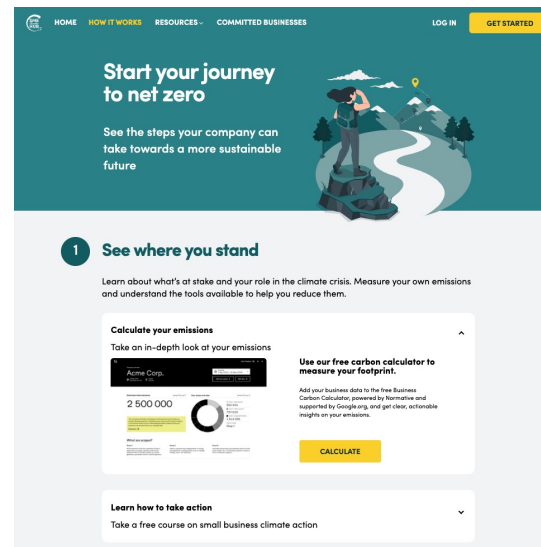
HOME HOW IT WORKS RESOURCES COMMITTED BUSINESSES LOG IN GET STARTED

Start your journey to net zero

See the steps your company can take towards a more sustainable future

1 See where you stand

Learn about what's at stake and your role in the climate crisis. Measure your own emissions and understand the tools available to help you reduce them.

Calculate your emissions

Take an in-depth look at your emissions

Acme Corp.

2 500 000

Use our free carbon calculator to measure your footprint.

Add your business data to the free Business Carbon Calculator, powered by Normative and supported by Google.org, and get clear, actionable insights on your emissions.

CALCULATE

Learn how to take action

Take a free course on small business climate action